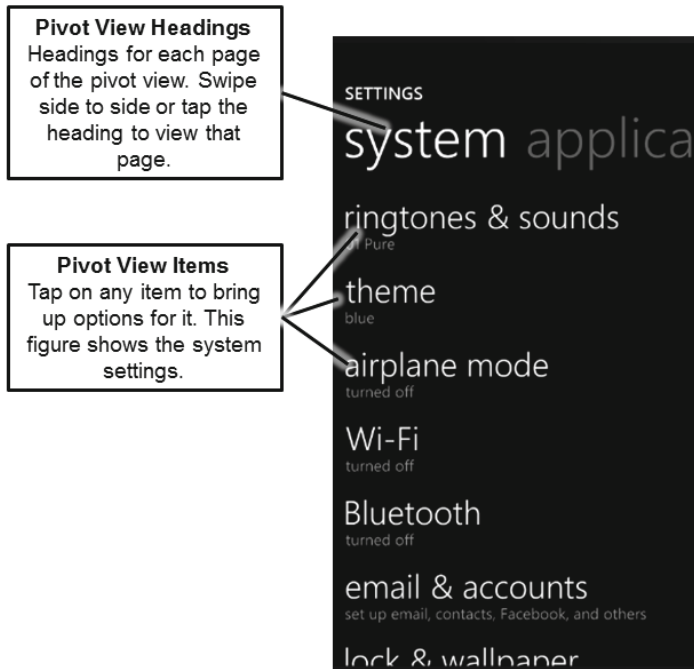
**Pivot View Headings**
Headings for each page of the pivot view. Swipe side to side or tap the heading to view that page.

**Pivot View Items**
Tap on any item to bring up options for it. This figure shows the system settings.

SETTINGS
system applica

ringtones & sounds
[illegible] Pure

theme
blue

airplane mode
turned off

Wi-Fi
turned off

Bluetooth
turned off

email & accounts
set up email, contacts, Facebook, and others

lock & wallpaper